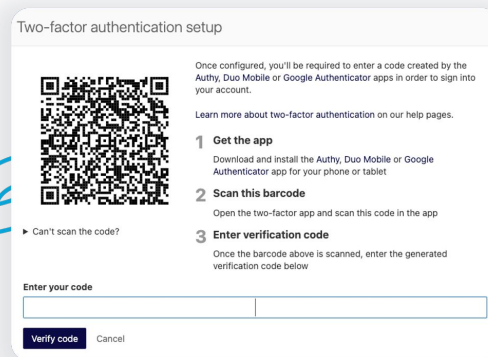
Two-factor authentication setup

Once configured, you'll be required to enter a code created by the Authy, Duo Mobile or Google Authenticator apps in order to sign into your account.

Learn more about two-factor authentication on our help pages.

1 Get the app

Download and install the Authy, Duo Mobile or Google Authenticator app for your phone or tablet

2 Scan this barcode

Open the two-factor app and scan this code in the app

▸ Can't scan the code?

3 Enter verification code

Once the barcode above is scanned, enter the generated verification code below

Enter your code

Verify code Cancel